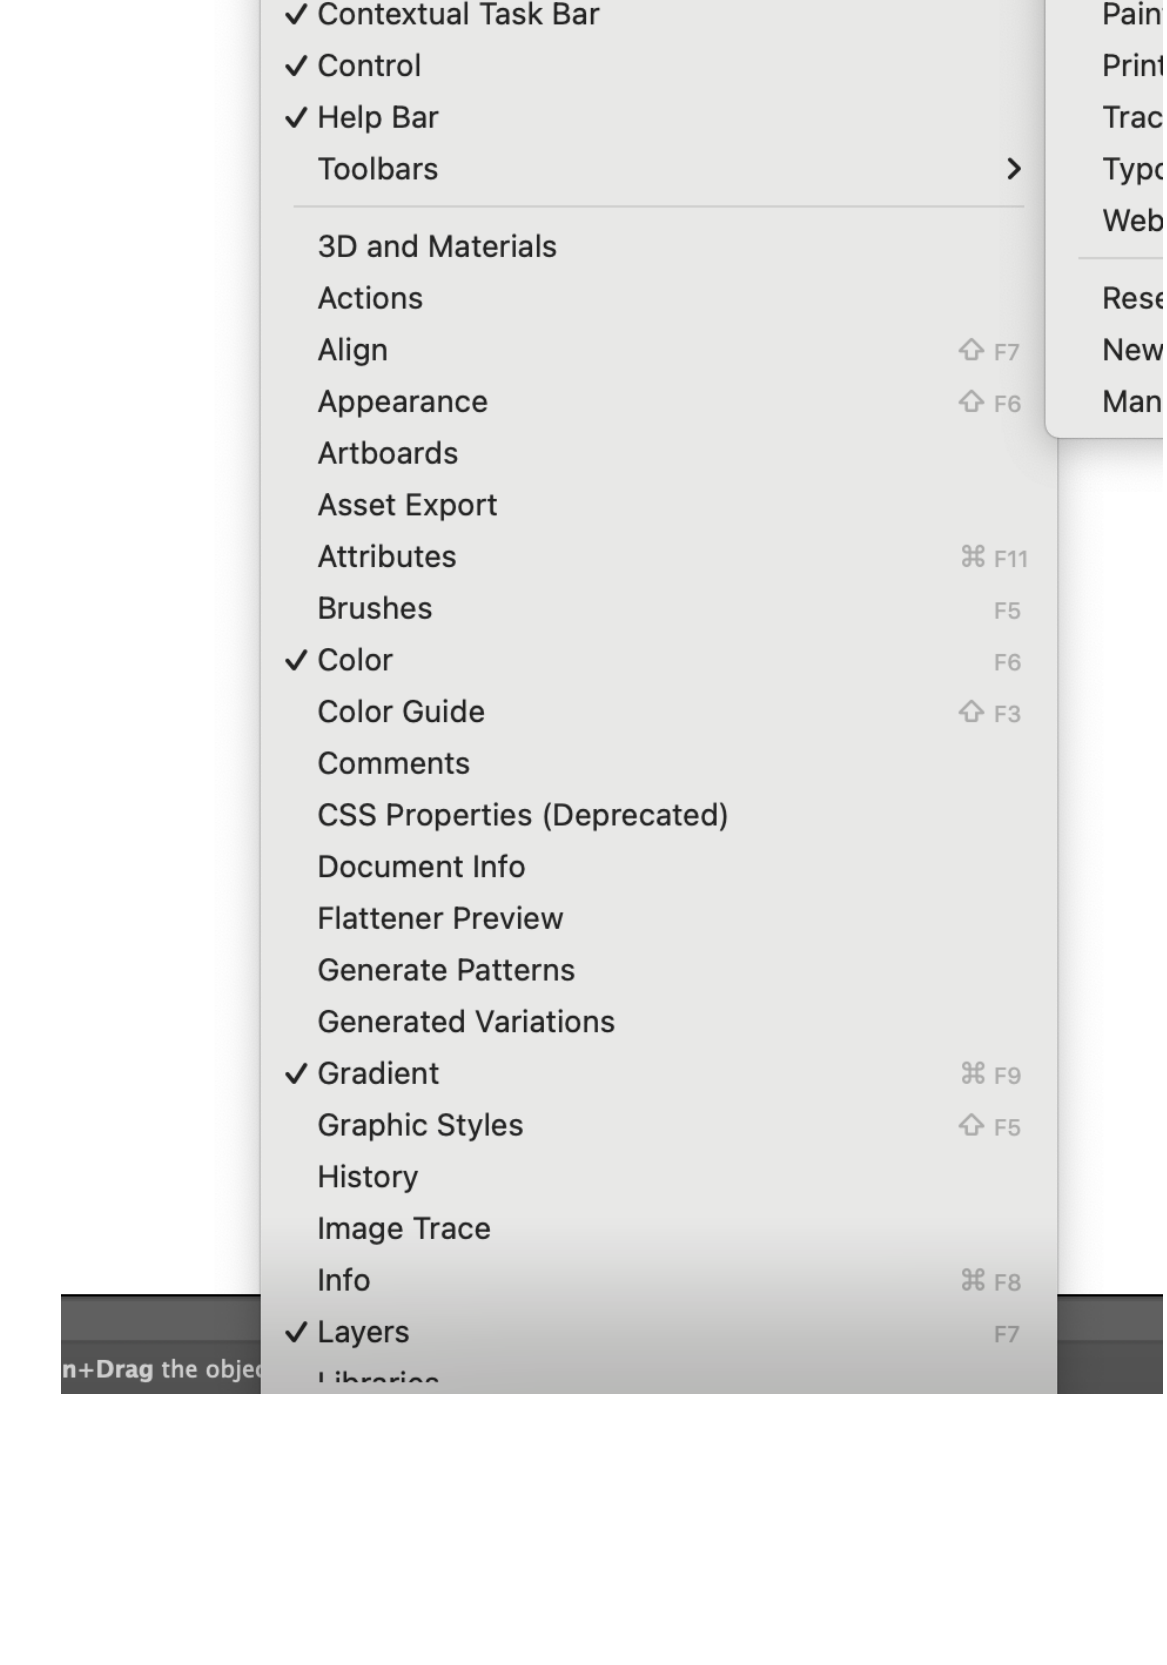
✓ Contextual Task Bar
✓ Control
✓ Help Bar
Toolbars >

3D and Materials
Actions
Align ⇧ F7
Appearance ⇧ F6
Artboards
Asset Export
Attributes ⌘ F11
Brushes F5
✓ Color F6
Color Guide ⇧ F3
Comments
CSS Properties (Deprecated)
Document Info
Flattener Preview
Generate Patterns
Generated Variations
✓ Gradient ⌘ F9
Graphic Styles ⇧ F5
History
Image Trace
Info ⌘ F8
✓ Layers F7
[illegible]

Pain
Print
Trac
Typo
Web

Rese
New
Man

n+Drag the obje